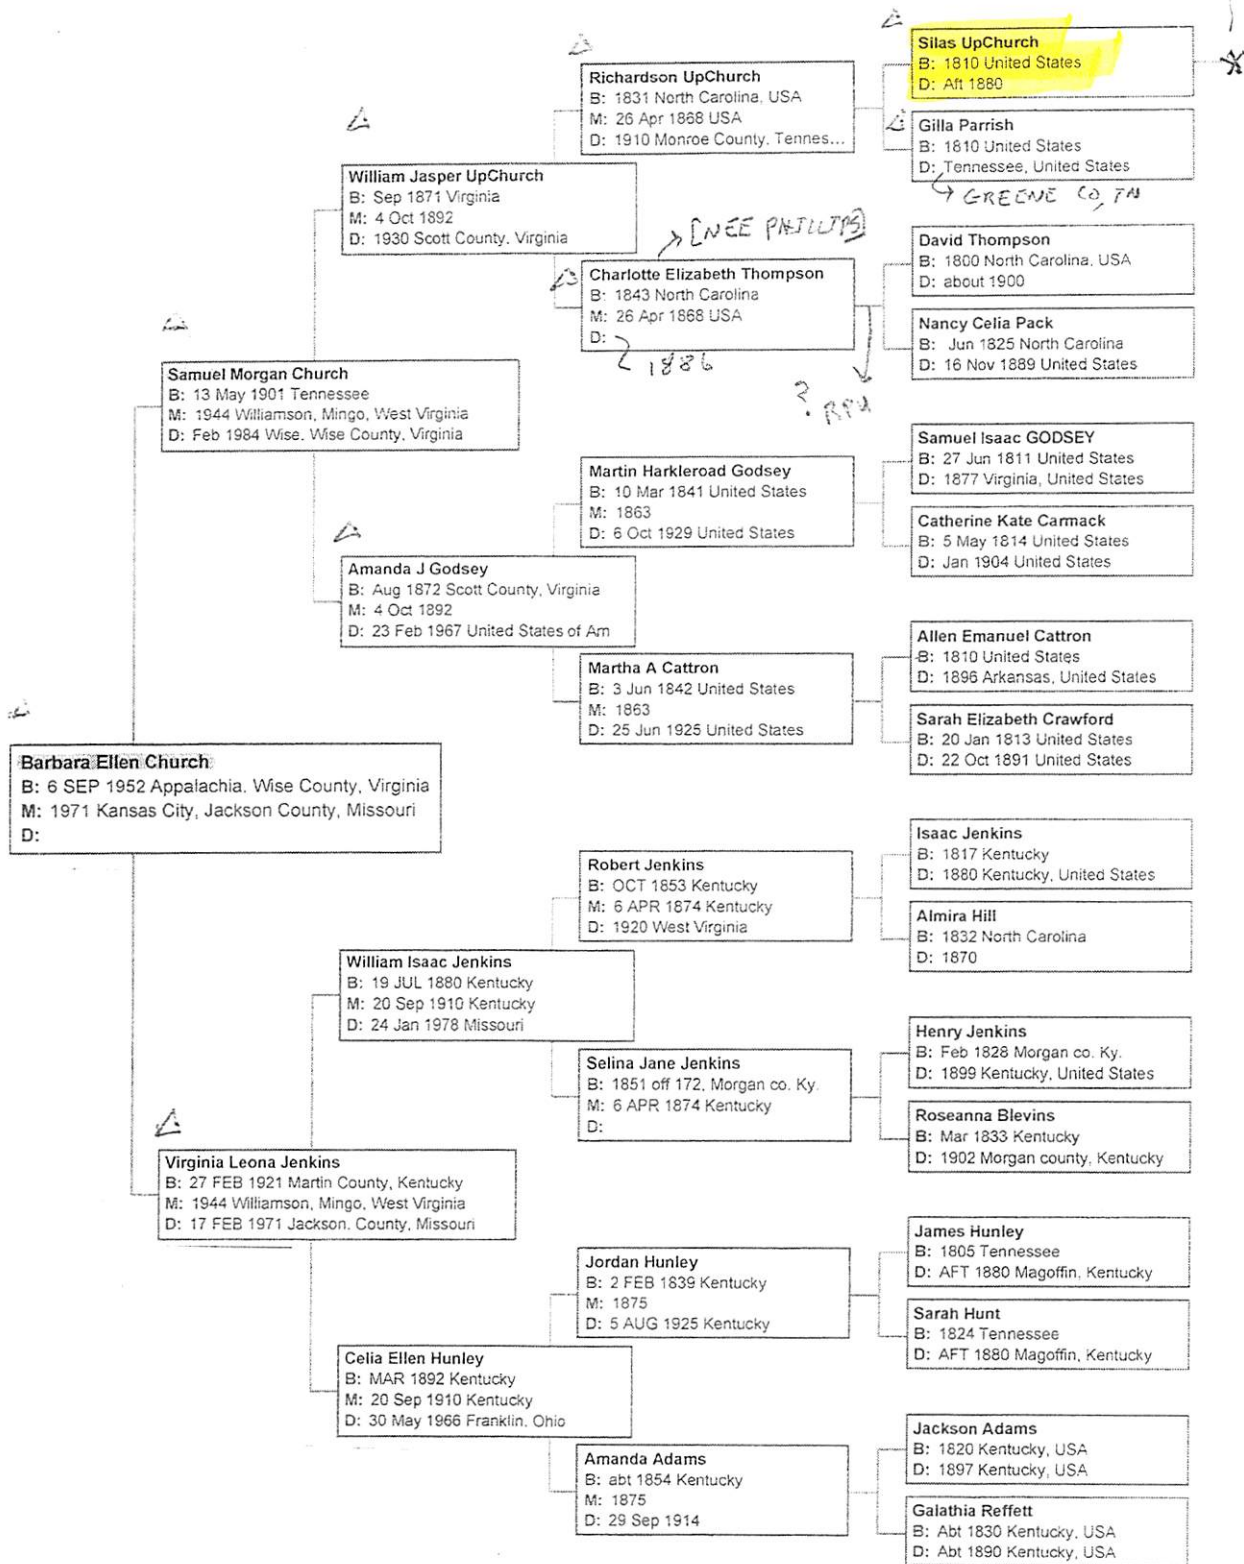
Silas UpChurch
B: 1810 United States
D: Aft 1880

Richardson UpChurch
B: 1831 North Carolina, USA
M: 26 Apr 1868 USA
D: 1910 Monroe County, Tennes...

Gilla Parrish
B: 1810 United States
D: Tennessee, United States
→ GREENE CO, TN

William Jasper UpChurch
B: Sep 1871 Virginia
M: 4 Oct 1892
D: 1930 Scott County, Virginia

→ [NEE PHILLIPS]

Charlotte Elizabeth Thompson
B: 1843 North Carolina
M: 26 Apr 1868 USA
D:
1886

David Thompson
B: 1800 North Carolina, USA
D: about 1900

Nancy Celia Pack
B: Jun 1825 North Carolina
D: 16 Nov 1889 United States

? RPU

Samuel Morgan Church
B: 13 May 1901 Tennessee
M: 1944 Williamson, Mingo, West Virginia
D: Feb 1984 Wise, Wise County, Virginia

Samuel Isaac GODSEY
B: 27 Jun 1811 United States
D: 1877 Virginia, United States

Martin Harkleroad Godsey
B: 10 Mar 1841 United States
M: 1863
D: 6 Oct 1929 United States

Catherine Kate Carmack
B: 5 May 1814 United States
D: Jan 1904 United States

Amanda J Godsey
B: Aug 1872 Scott County, Virginia
M: 4 Oct 1892
D: 23 Feb 1967 United States of Am

Allen Emanuel Cattron
B: 1810 United States
D: 1896 Arkansas, United States

Martha A Cattron
B: 3 Jun 1842 United States
M: 1863
D: 25 Jun 1925 United States

Sarah Elizabeth Crawford
B: 20 Jan 1813 United States
D: 22 Oct 1891 United States

Barbara Ellen Church
B: 6 SEP 1952 Appalachia, Wise County, Virginia
M: 1971 Kansas City, Jackson County, Missouri
D:

Isaac Jenkins
B: 1817 Kentucky
D: 1880 Kentucky, United States

Robert Jenkins
B: OCT 1853 Kentucky
M: 6 APR 1874 Kentucky
D: 1920 West Virginia

Almira Hill
B: 1832 North Carolina
D: 1870

William Isaac Jenkins
B: 19 JUL 1880 Kentucky
M: 20 Sep 1910 Kentucky
D: 24 Jan 1978 Missouri

Henry Jenkins
B: Feb 1828 Morgan co. Ky.
D: 1899 Kentucky, United States

Selina Jane Jenkins
B: 1851 off 172, Morgan co. Ky.
M: 6 APR 1874 Kentucky
D:

Roseanna Blevins
B: Mar 1833 Kentucky
D: 1902 Morgan county, Kentucky

Virginia Leona Jenkins
B: 27 FEB 1921 Martin County, Kentucky
M: 1944 Williamson, Mingo, West Virginia
D: 17 FEB 1971 Jackson. County, Missouri

James Hunley
B: 1805 Tennessee
D: AFT 1880 Magoffin, Kentucky

Jordan Hunley
B: 2 FEB 1839 Kentucky
M: 1875
D: 5 AUG 1925 Kentucky

Sarah Hunt
B: 1824 Tennessee
D: AFT 1880 Magoffin, Kentucky

Celia Ellen Hunley
B: MAR 1892 Kentucky
M: 20 Sep 1910 Kentucky
D: 30 May 1966 Franklin, Ohio

Jackson Adams
B: 1820 Kentucky, USA
D: 1897 Kentucky, USA

Amanda Adams
B: abt 1854 Kentucky
M: 1875
D: 29 Sep 1914

Galathia Reffett
B: Abt 1830 Kentucky, USA
D: Abt 1890 Kentucky, USA